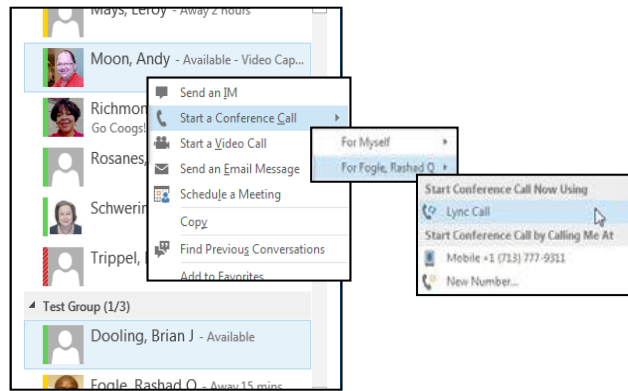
Mays, LeRoy - Away 2 hours

Moon, Andy - Available - Video Cap...

Richmon

Go Coogs!

Rosanes,

Schwerin

Trippel,

Test Group (1/3)

Dooling, Brian J - Available

Fogle, Rashad Q - Away 15 mins

Send an IM

Start a Conference Call

Start a Video Call

Send an Email Message

Schedule a Meeting

Copy

Find Previous Conversations

Add to Favorites

For Myself

For Fogle, Rashad Q

Start Conference Call Now Using

Lync Call

Start Conference Call by Calling Me At

Mobile +1 (713) 777-9311

New Number...